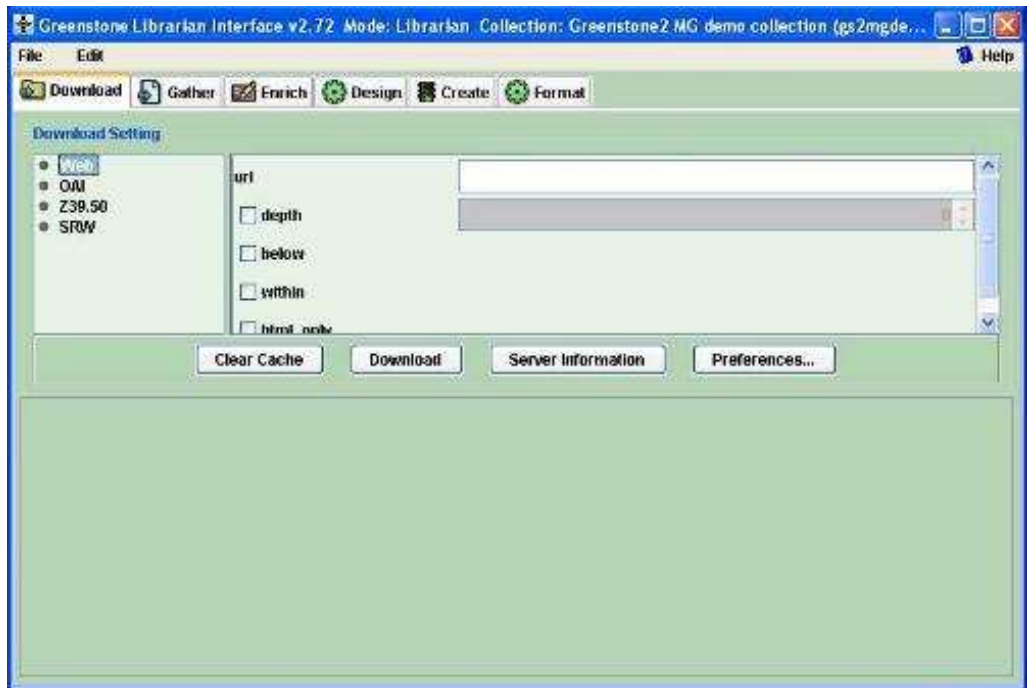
Greenstone Librarian Interface v2.72 Mode: Librarian Collection: Greenstone2 MG demo collection (gs2mgde...

File Edit

Help

Download Gather Enrich Design Create Format

Download Setting

Web
OAI
Z39.50
SRW

url

depth

0

below

within

html_only

Clear Cache Download Server Information Preferences...